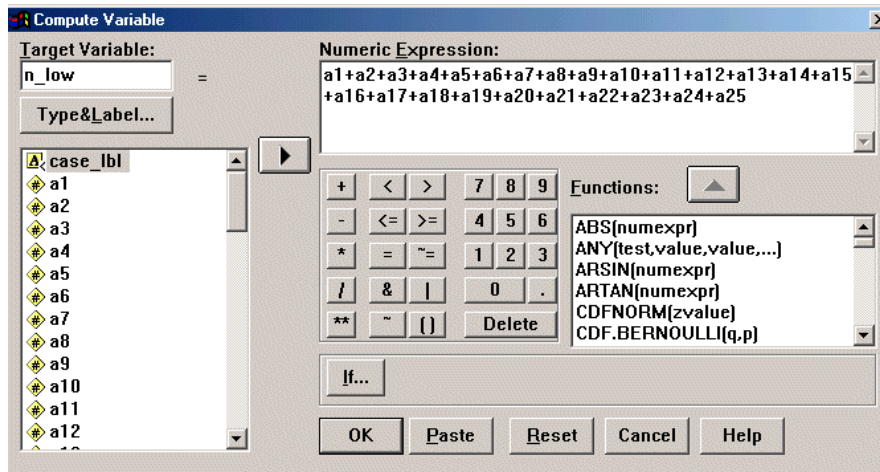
Compute Variable

Target Variable:
n_low
=
Type&Label...

case_lbl
a1
a2
a3
a4
a5
a6
a7
a8
a9
a10
a11
a12

Numeric Expression:
a1+a2+a3+a4+a5+a6+a7+a8+a9+a10+a11+a12+a13+a14+a15+a16+a17+a18+a19+a20+a21+a22+a23+a24+a25

+ < > 7 8 9
- <= >= 4 5 6
* = ~= 1 2 3
/ & | 0 .
** ~ ( ) Delete

Functions:
ABS(numexpr)
ANY(test,value,value,...)
ARSIN(numexpr)
ARTAN(numexpr)
CDFNORM(zvalue)
CDF.BERNOULLI(q,p)

If...

OK Paste Reset Cancel Help